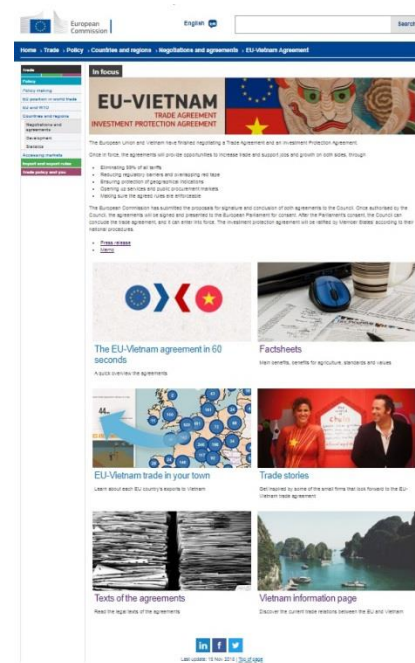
European Commission

English en

Search

Home › Trade › Policy › Countries and regions › Negotiations and agreements › EU-Vietnam Agreement

Trade
Policy
Policy making
EU position in world trade
EU and WTO
Countries and regions
Negotiations and agreements
Development
Statistics
Accessing markets
Import and export rules
Trade policy and you

In focus

EU-VIETNAM
TRADE AGREEMENT
INVESTMENT PROTECTION AGREEMENT

The European Union and Vietnam have finished negotiating a Trade Agreement and an Investment Protection Agreement.

Once in force, the agreements will provide opportunities to increase trade and support jobs and growth on both sides, through:

• Eliminating 99% of all tariffs
• Reducing regulatory barriers and overlapping red tape
• Ensuring protection of geographical indications
• Opening up services and public procurement markets
• Making sure the agreed rules are enforceable

The European Commission has submitted the proposals for signature and conclusion of both agreements to the Council. Once authorised by the Council, the agreements will be signed and presented to the European Parliament for consent. After the Parliament's consent, the Council can conclude the trade agreement, and it can enter into force. The investment protection agreement will be ratified by Member States' according to their national procedures.

• Press release
• Memo

The EU-Vietnam agreement in 60 seconds
A quick overview the agreements

Factsheets
Main benefits, benefits for agriculture, standards and values

EU-Vietnam trade in your town
Learn about each EU country's exports to Vietnam

Trade stories
Get inspired by some of the small firms that look forward to the EU-Vietnam trade agreement

Texts of the agreements
Read the legal texts of the agreements

Vietnam information page
Discover the current trade relations between the EU and Vietnam

in f t

Last update: 18 Nov 2018 | Top of page